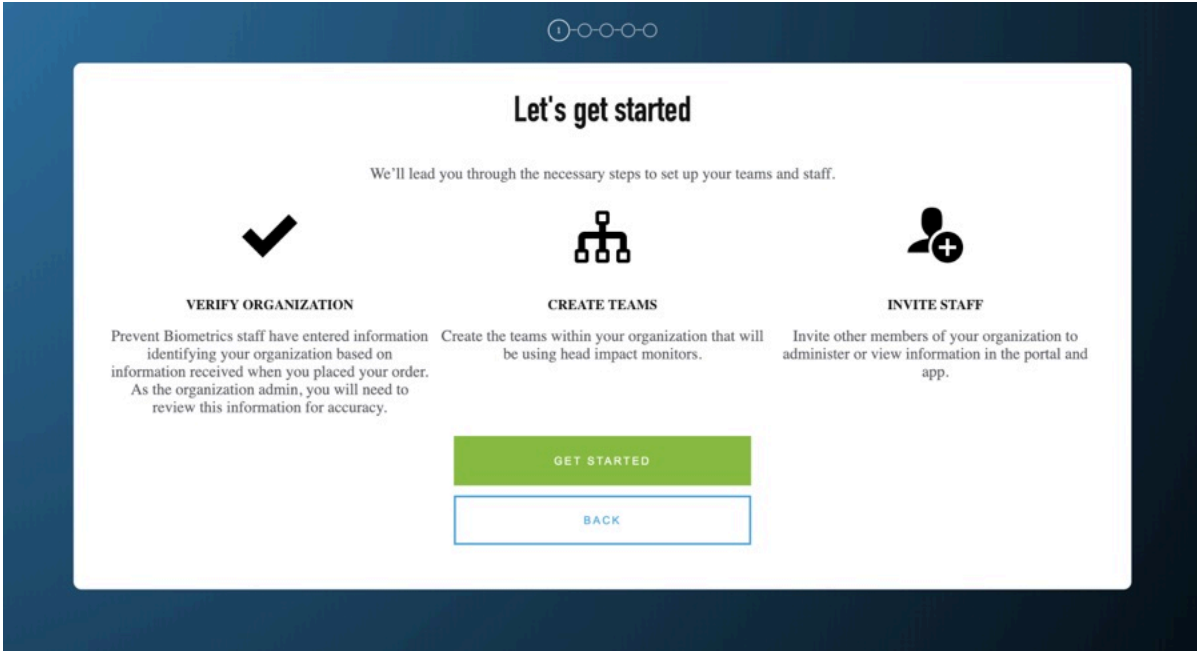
1

Let's get started

We'll lead you through the necessary steps to set up your teams and staff.

VERIFY ORGANIZATION

Prevent Biometrics staff have entered information identifying your organization based on information received when you placed your order. As the organization admin, you will need to review this information for accuracy.

CREATE TEAMS

Create the teams within your organization that will be using head impact monitors.

INVITE STAFF

Invite other members of your organization to administer or view information in the portal and app.

GET STARTED

BACK